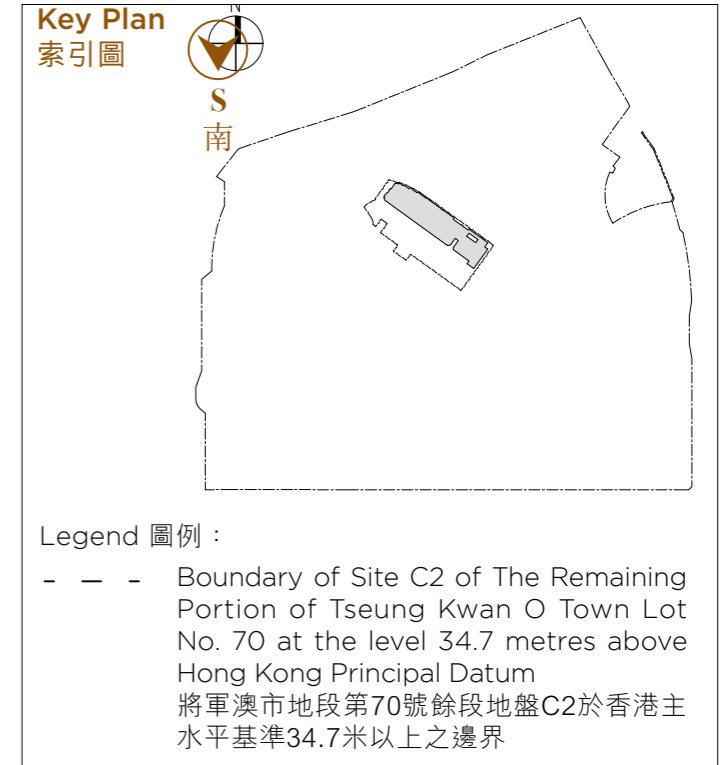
Key Plan
索引圖

N

S
南

Legend 圖例：

– — – Boundary of Site C2 of The Remaining Portion of Tseung Kwan O Town Lot No. 70 at the level 34.7 metres above Hong Kong Principal Datum
將軍澳市地段第70號餘段地盤C2於香港主水平基準34.7米以上之邊界